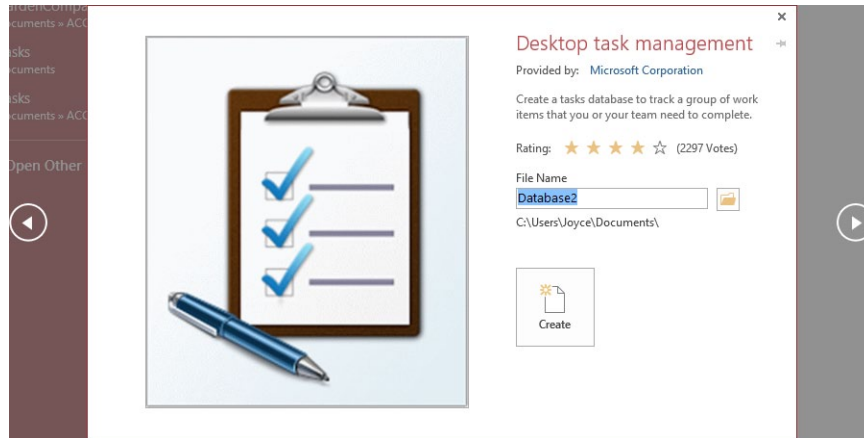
rdenCompa
ocuments » ACC
asks
ocuments
asks
ocuments » ACC
Open Other

Desktop task management
Provided by: Microsoft Corporation
Create a tasks database to track a group of work items that you or your team need to complete.
Rating: ★★★★☆ (2297 Votes)
File Name
Database2
C:\Users\Joyce\Documents\
Create